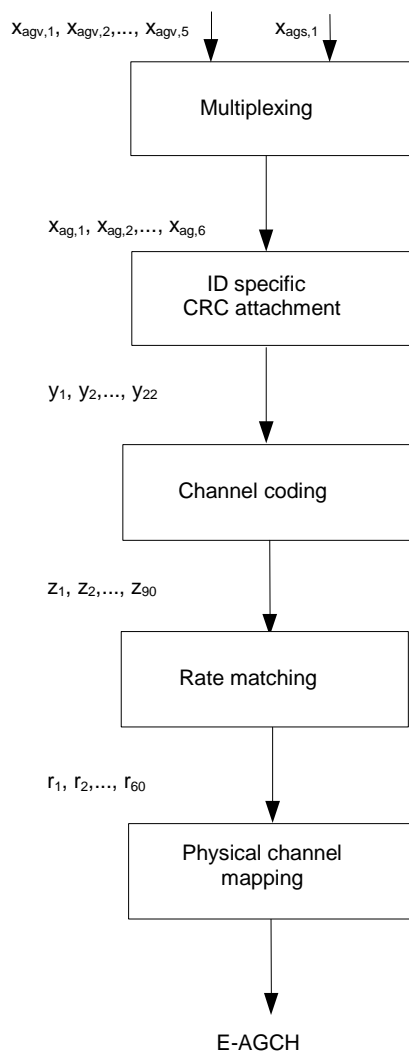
$x_{agv,1}, x_{agv,2},..., x_{agv,5}$

$x_{ags,1}$

Multiplexing

$x_{ag,1}, x_{ag,2},..., x_{ag,6}$

ID specific CRC attachment

$y_1, y_2,..., y_{22}$

Channel coding

$z_1, z_2,..., z_{90}$

Rate matching

$r_1, r_2,..., r_{60}$

Physical channel mapping

E-AGCH